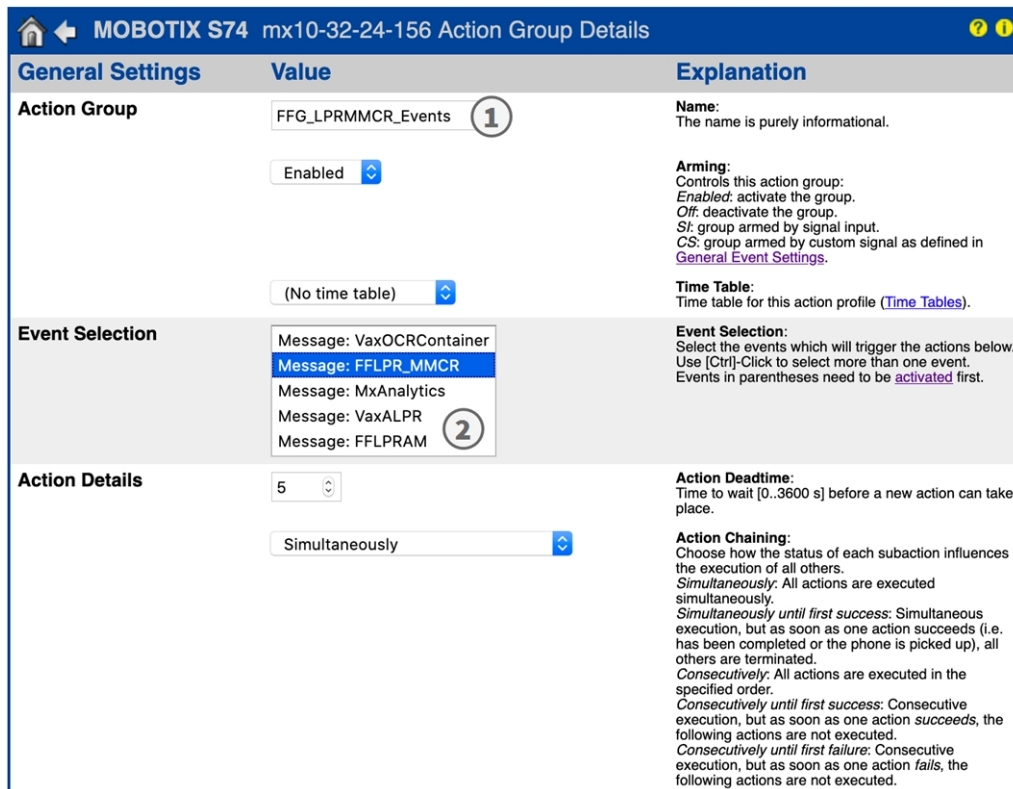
MOBOTIX S74 mx10-32-24-156 Action Group Details

| General Settings | Value | Explanation |
|---|---|---|
| Action Group | FFG_LPRMMCR_Events ① | Name: The name is purely informational. |
| | Enabled | Arming: Controls this action group: *Enabled*: activate the group. *Off*: deactivate the group. *SI*: group armed by signal input. *CS*: group armed by custom signal as defined in General Event Settings. |
| | (No time table) | Time Table: Time table for this action profile (Time Tables). |
| Event Selection | Message: VaxOCRContainer<br>Message: FFLPR_MMCR<br>Message: MxAnalytics<br>Message: VaxALPR<br>Message: FFLPRAM ② | Event Selection: Select the events which will trigger the actions below. Use [Ctrl]-Click to select more than one event. Events in parentheses need to be activated first. |
| Action Details | 5 | Action Deadtime: Time to wait [0..3600 s] before a new action can take place. |
| | Simultaneously | Action Chaining: Choose how the status of each subaction influences the execution of all others. *Simultaneously*: All actions are executed simultaneously. *Simultaneously until first success*: Simultaneous execution, but as soon as one action succeeds (i.e. has been completed or the phone is picked up), all others are terminated. *Consecutively*: All actions are executed in the specified order. *Consecutively until first success*: Consecutive execution, but as soon as one action *succeeds*, the following actions are not executed. *Consecutively until first failure*: Consecutive execution, but as soon as one action *fails*, the following actions are not executed. |